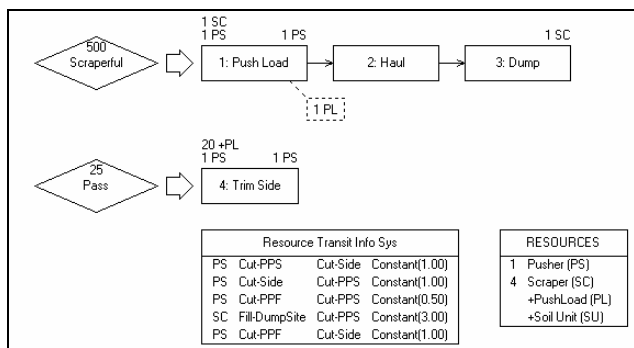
500
Scraperful

1 SC
1 PS
1: Push Load
1 PS

2: Haul

1 SC
3: Dump

1 PL

25
Pass

20 +PL
1 PS
4: Trim Side
1 PS

| Resource Transit Info Sys | | | |
|---|---|---|---|
| PS | Cut-PPS | Cut-Side | Constant(1.00) |
| PS | Cut-Side | Cut-PPS | Constant(1.00) |
| PS | Cut-PPF | Cut-PPS | Constant(0.50) |
| SC | Fill-DumpSite | Cut-PPS | Constant(3.00) |
| PS | Cut-PPF | Cut-Side | Constant(1.00) |

RESOURCES
1 Pusher (PS)
4 Scraper (SC)
+PushLoad (PL)
+Soil Unit (SU)